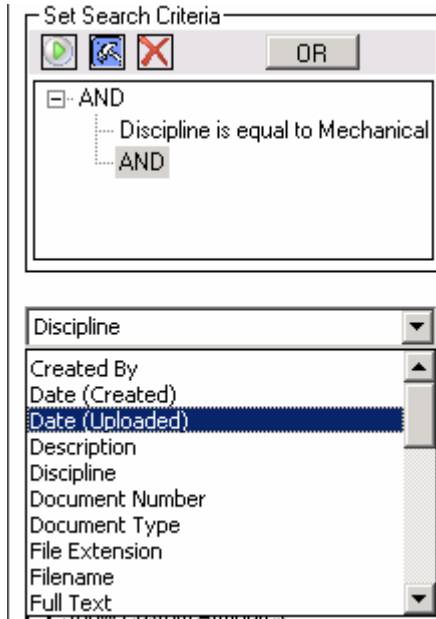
Set Search Criteria

OR

AND
Discipline is equal to Mechanical
AND

Discipline

Created By
Date (Created)
Date (Uploaded)
Description
Discipline
Document Number
Document Type
File Extension
Filename
Full Text